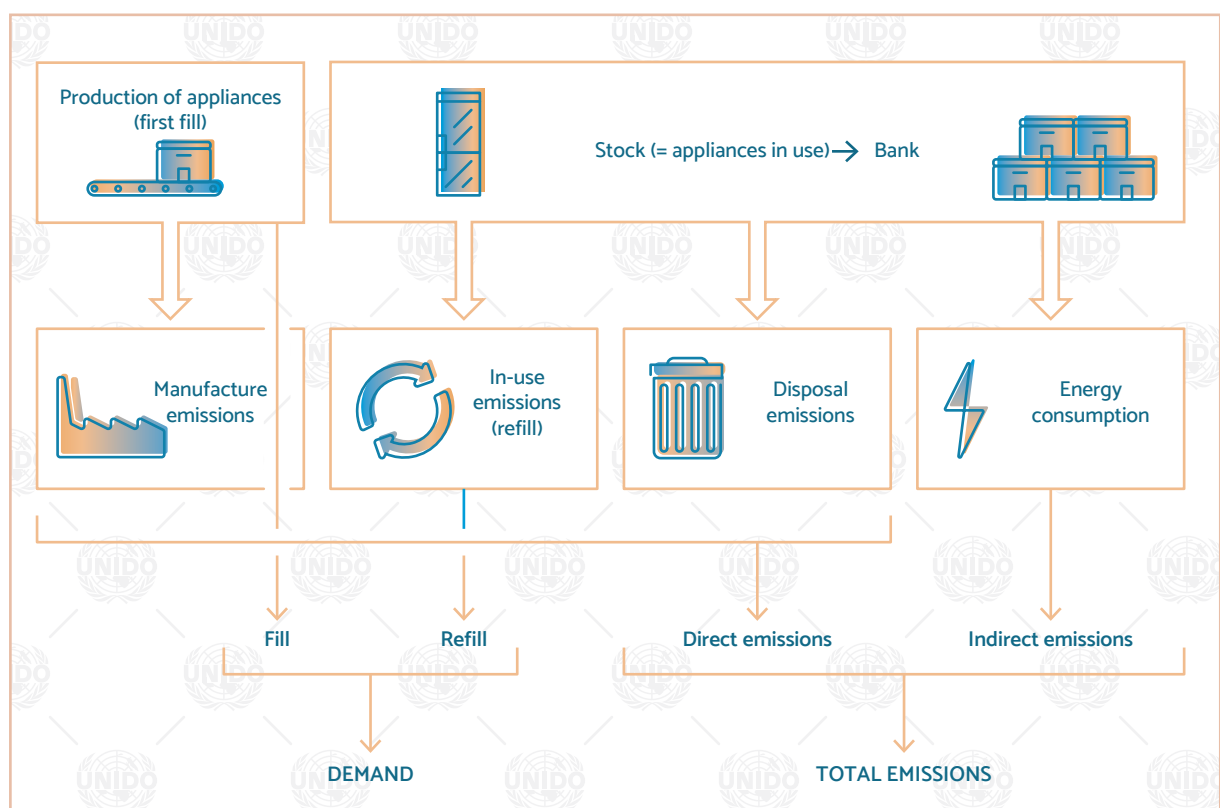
Production of appliances (first fill)

Stock (= appliances in use) → Bank

Manufacture emissions

In-use emissions (refill)

Disposal emissions

Energy consumption

Fill

Refill

Direct emissions

Indirect emissions

DEMAND

TOTAL EMISSIONS